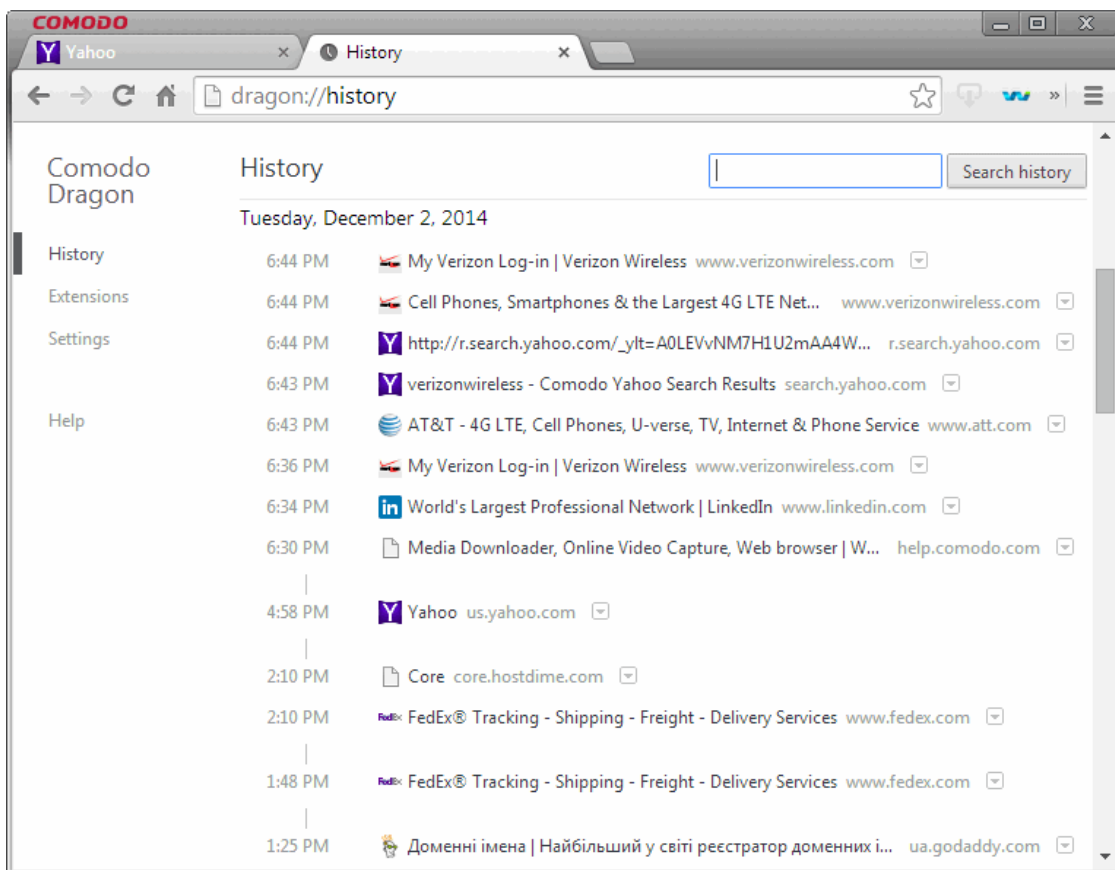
COMODO

Yahoo ×
History ×

dragon://history

Comodo Dragon

History
Extensions
Settings

Help

History

Search history

Tuesday, December 2, 2014

| | | |
|---|---|---|
| 6:44 PM | My Verizon Log-in \| Verizon Wireless | www.verizonwireless.com |
| 6:44 PM | Cell Phones, Smartphones & the Largest 4G LTE Net... | www.verizonwireless.com |
| 6:44 PM | http://r.search.yahoo.com/_ylt=A0LEVvNM7H1U2mAA4W... | r.search.yahoo.com |
| 6:43 PM | verizonwireless - Comodo Yahoo Search Results | search.yahoo.com |
| 6:43 PM | AT&T - 4G LTE, Cell Phones, U-verse, TV, Internet & Phone Service | www.att.com |
| 6:36 PM | My Verizon Log-in \| Verizon Wireless | www.verizonwireless.com |
| 6:34 PM | World's Largest Professional Network \| LinkedIn | www.linkedin.com |
| 6:30 PM | Media Downloader, Online Video Capture, Web browser \| W... | help.comodo.com |
| 4:58 PM | Yahoo | us.yahoo.com |
| 2:10 PM | Core | core.hostdime.com |
| 2:10 PM | FedEx® Tracking - Shipping - Freight - Delivery Services | www.fedex.com |
| 1:48 PM | FedEx® Tracking - Shipping - Freight - Delivery Services | www.fedex.com |
| 1:25 PM | Доменні імена \| Найбільший у світі реєстратор доменних і... | ua.godaddy.com |